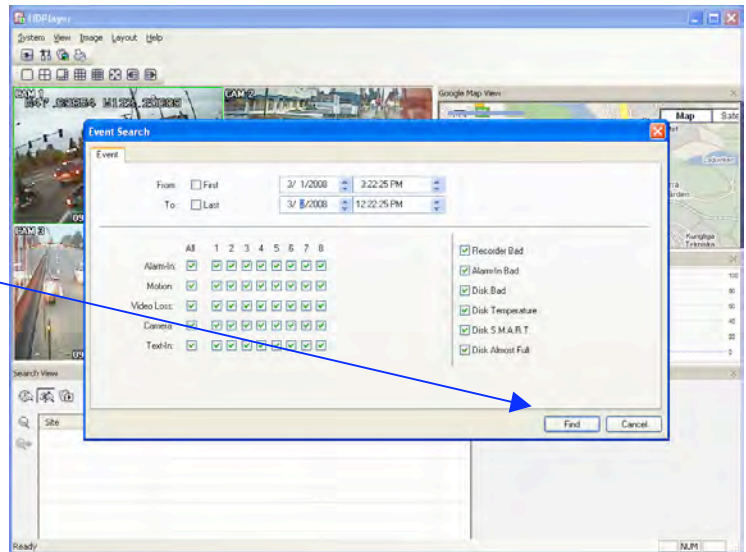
HDPlayer

System View Image Layout Help

CAM 1
N47.03654 W122.20685

CAM 2

CAM 3

Google Map View

Map Sate

Event Search

Event

From: First 3/ 1/2008 3:22:25 PM

To: Last 3/ 5/2008 12:22:25 PM

| | All | 1 | 2 | 3 | 4 | 5 | 6 | 7 | 8 |
|---|---|---|---|---|---|---|---|---|---|
| Alarm-In: | ☑ | ☑ | ☑ | ☑ | ☑ | ☑ | ☑ | ☑ | ☑ |
| Motion: | ☑ | ☑ | ☑ | ☑ | ☑ | ☑ | ☑ | ☑ | ☑ |
| Video Loss: | ☑ | ☑ | ☑ | ☑ | ☑ | ☑ | ☑ | ☑ | ☑ |
| Camera: | ☑ | ☑ | ☑ | ☑ | ☑ | ☑ | ☑ | ☑ | ☑ |
| Text-In: | ☑ | ☑ | ☑ | ☑ | ☑ | ☑ | ☑ | ☑ | ☑ |

Recorder Bad
Alarm-In Bad
Disk Bad
Disk Temperature
Disk S.M.A.R.T.
Disk Almost Full

Find Cancel

Search View

Site

Ready

NUM